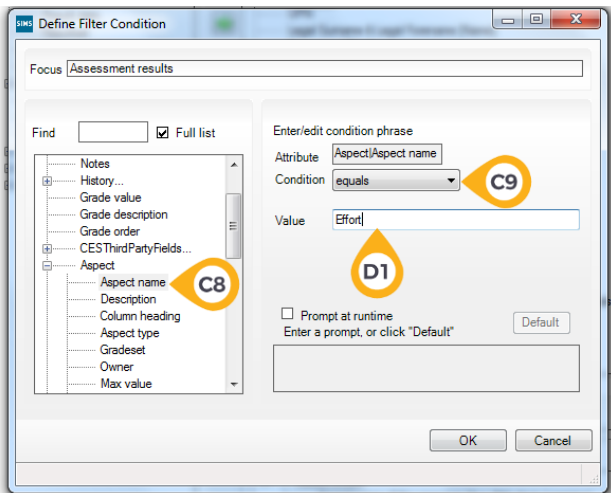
SIMS Define Filter Condition

Focus Assessment results

Find ☑ Full list

Notes
History...
Grade value
Grade description
Grade order
CESThirdPartyFields...
Aspect
Aspect name
Description
Column heading
Aspect type
Gradeset
Owner
Max value

C8

Enter/edit condition phrase

Attribute Aspect|Aspect name

Condition equals

C9

Value Effort

D1

☐ Prompt at runtime
Enter a prompt, or click "Default"

Default

OK Cancel